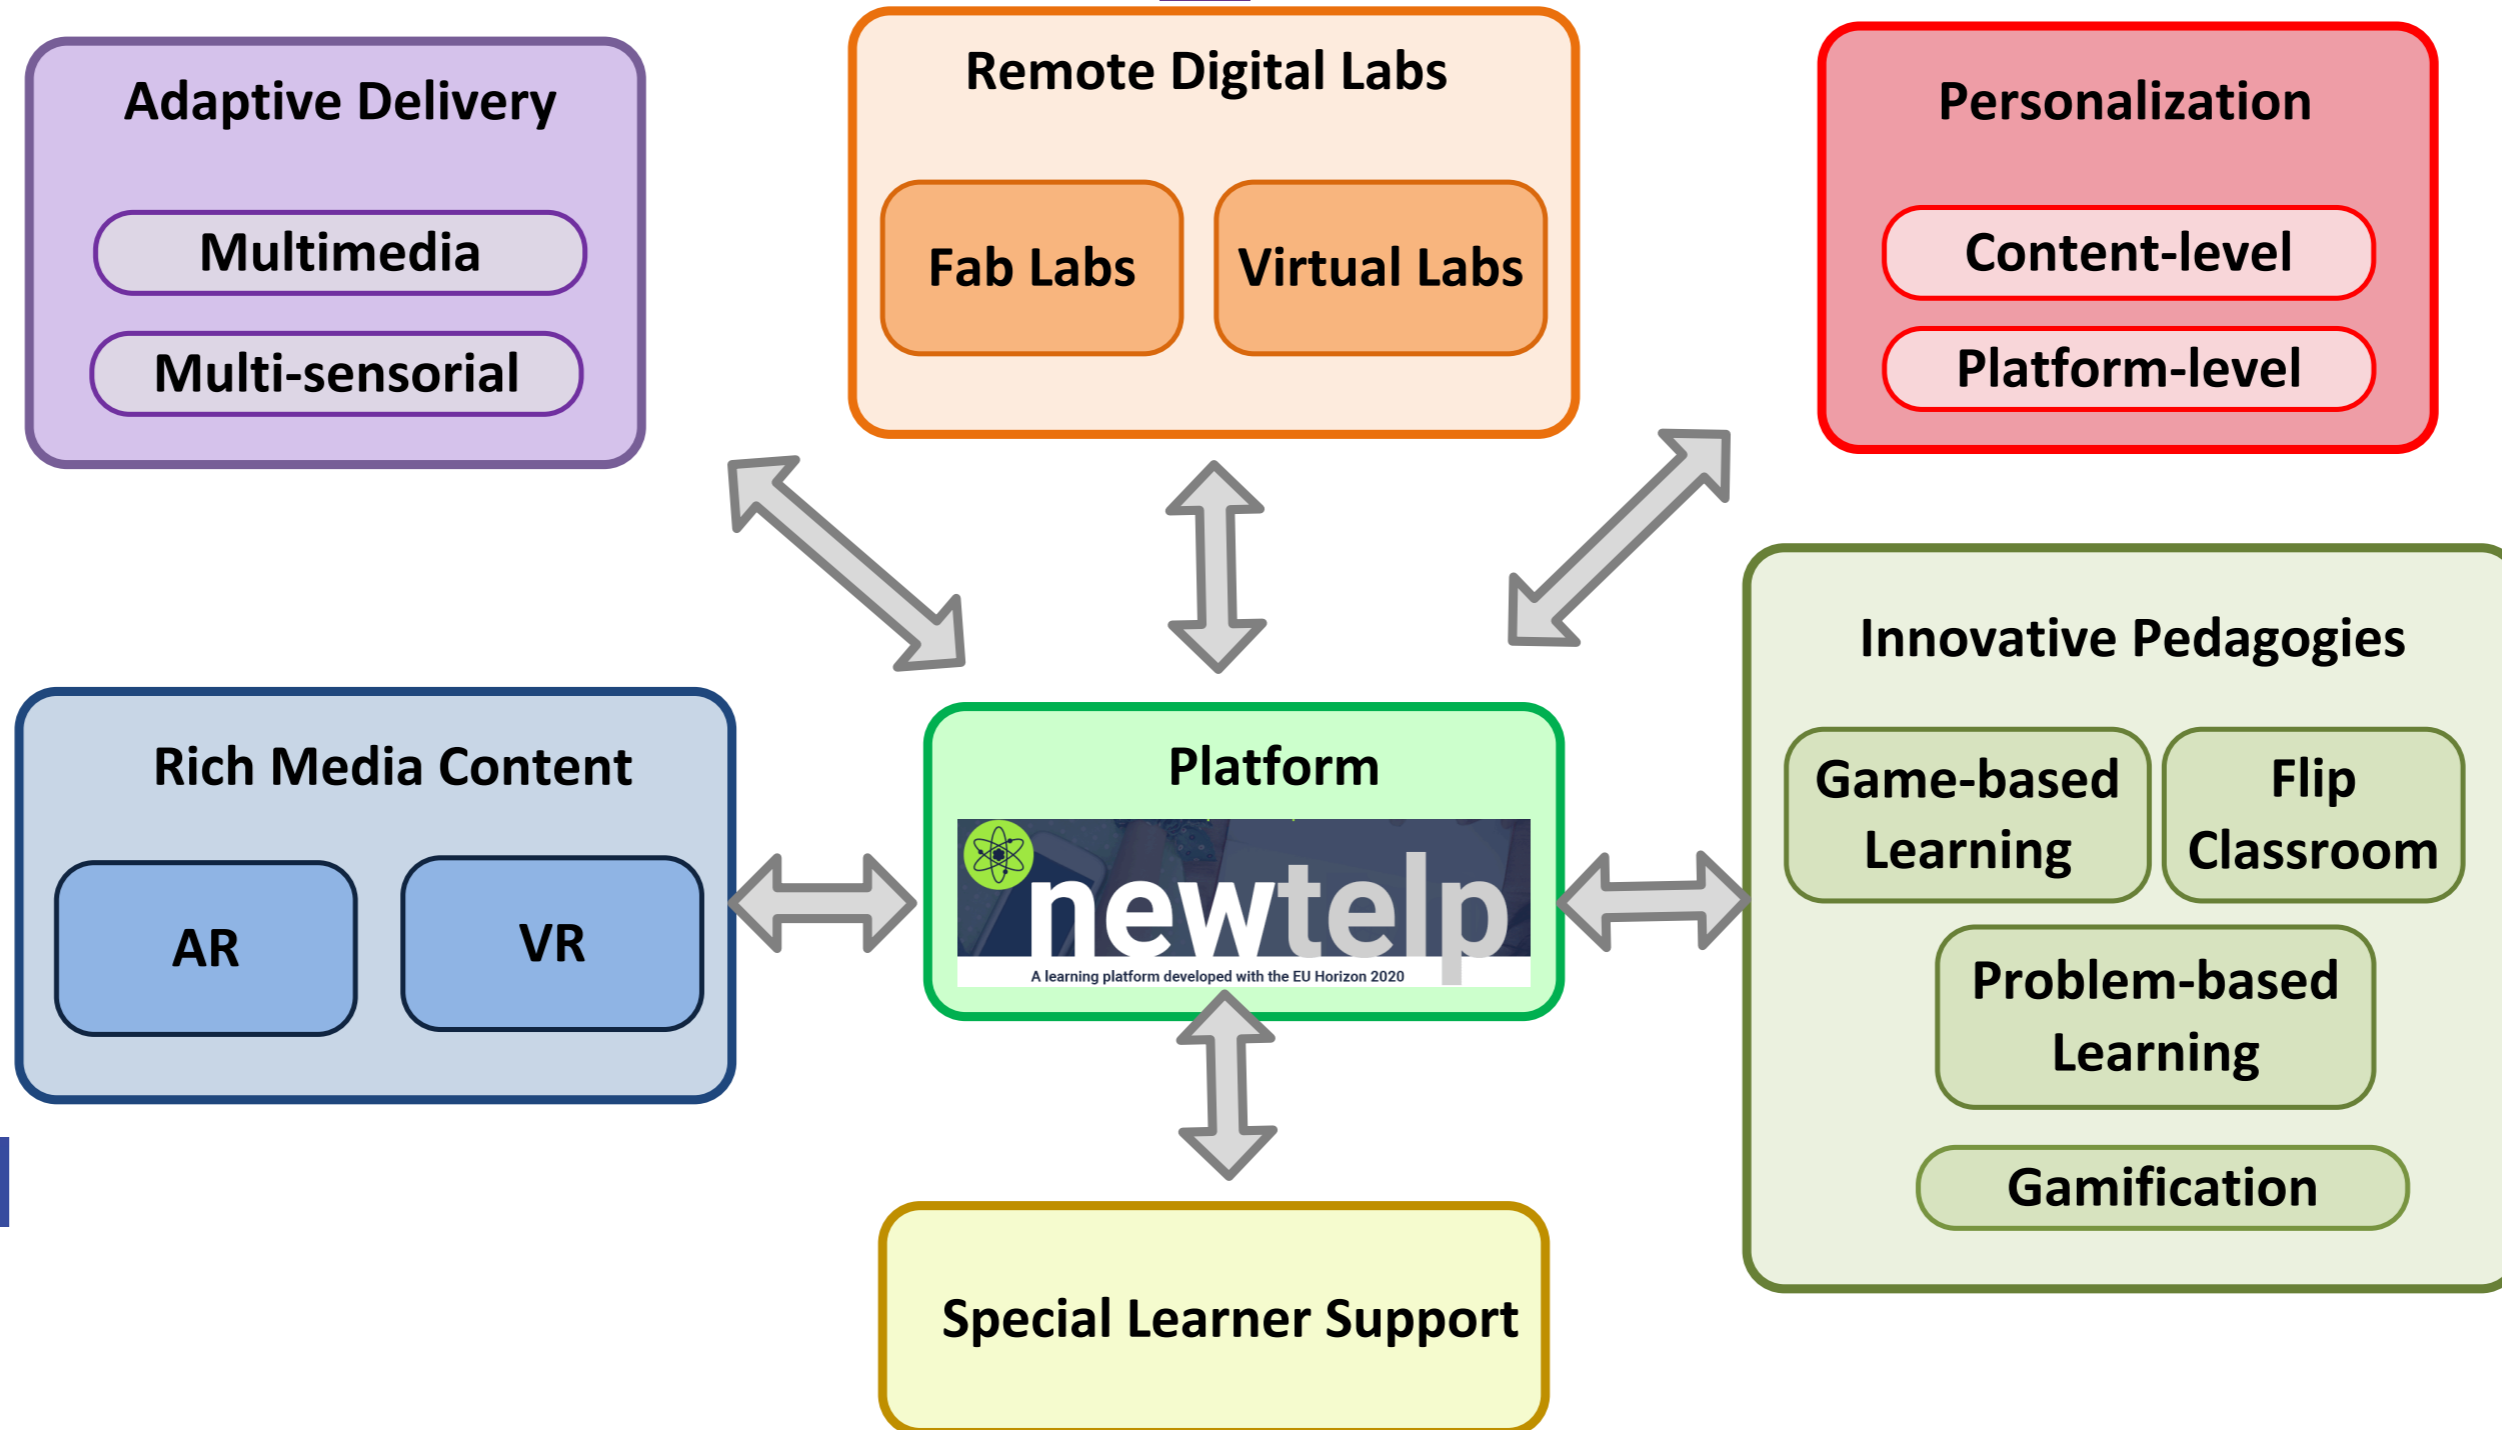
Adaptive Delivery

Multimedia

Multi-sensorial

Remote Digital Labs

Fab Labs

Virtual Labs

Personalization

Content-level

Platform-level

Innovative Pedagogies

Game-based Learning

Flip Classroom

Problem-based Learning

Gamification

Rich Media Content

AR

VR

Platform

newtelp

A learning platform developed with the EU Horizon 2020

Special Learner Support